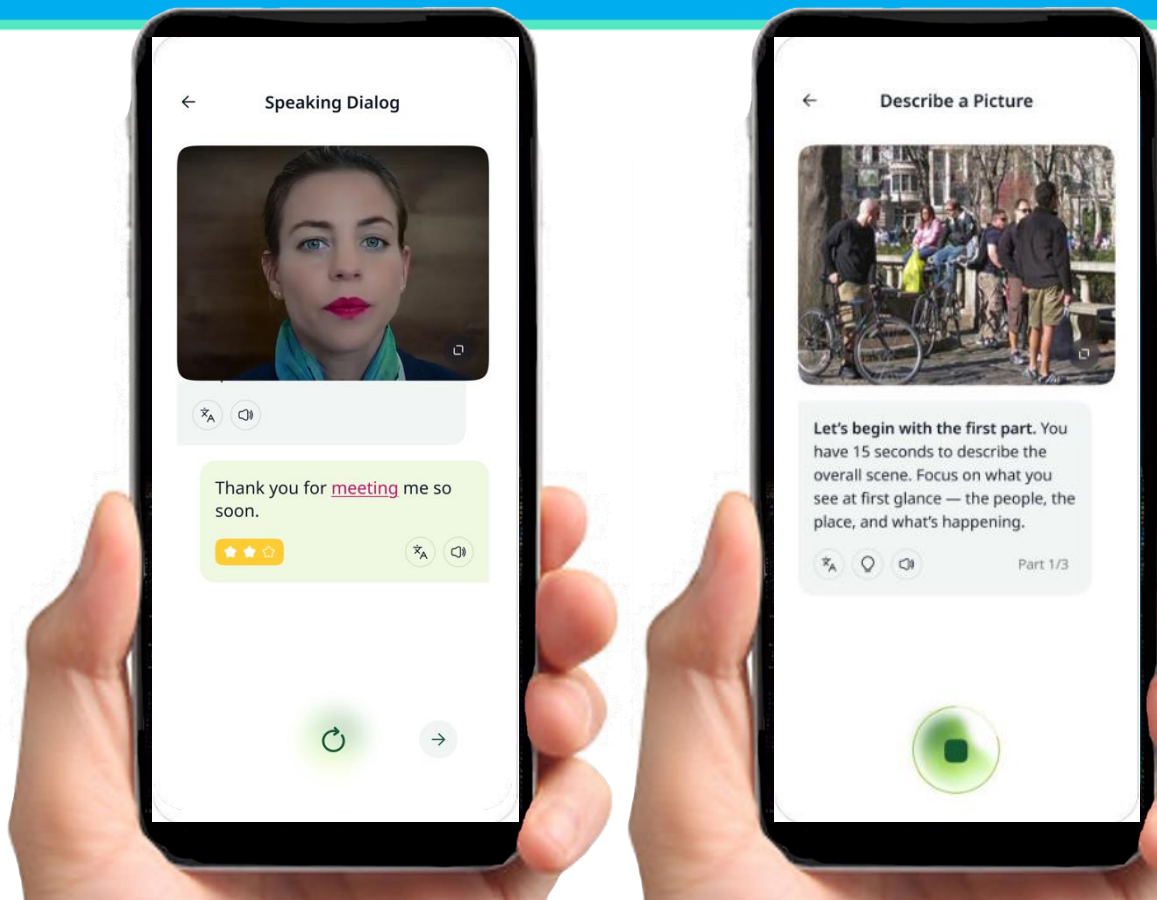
Speaking Dialog

Thank you for meeting me so soon.

Describe a Picture

**Let's begin with the first part.** You have 15 seconds to describe the overall scene. Focus on what you see at first glance — the people, the place, and what's happening.

Part 1/3